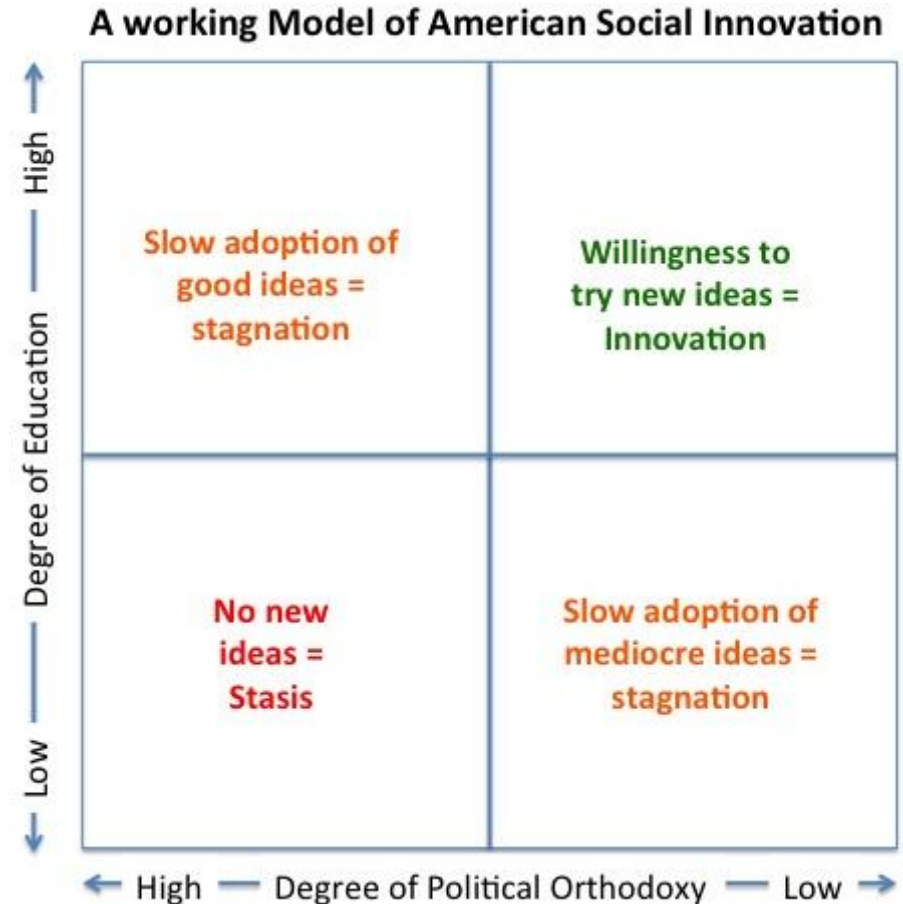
A working Model of American Social Innovation

High — Degree of Education — Low

Slow adoption of good ideas = stagnation

Willingness to try new ideas = Innovation

No new ideas = Stasis

Slow adoption of mediocre ideas = stagnation

High — Degree of Political Orthodoxy — Low